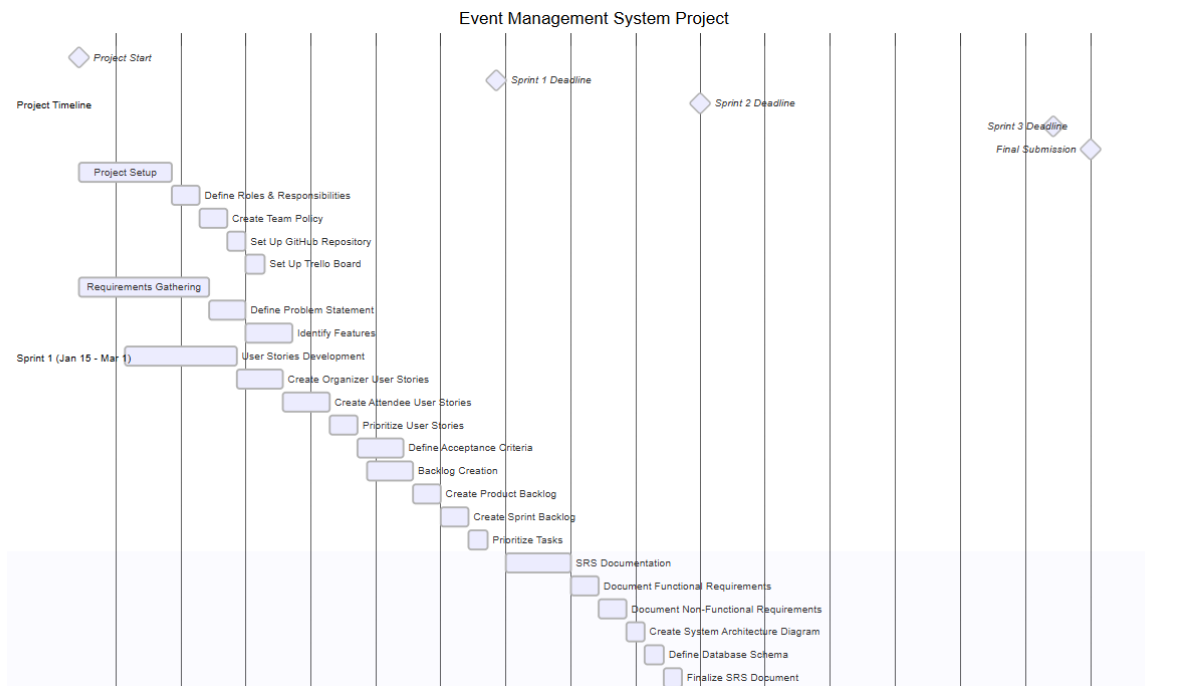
Event Management System Project

Project Start

Sprint 1 Deadline

Project Timeline

Sprint 2 Deadline

Sprint 3 Deadline

Final Submission

Project Setup

Define Roles & Responsibilities

Create Team Policy

Set Up GitHub Repository

Set Up Trello Board

Requirements Gathering

Define Problem Statement

Identify Features

Sprint 1 (Jan 15 - Mar 1)

User Stories Development

Create Organizer User Stories

Create Attendee User Stories

Prioritize User Stories

Define Acceptance Criteria

Backlog Creation

Create Product Backlog

Create Sprint Backlog

Prioritize Tasks

SRS Documentation

Document Functional Requirements

Document Non-Functional Requirements

Create System Architecture Diagram

Define Database Schema

Finalize SRS Document